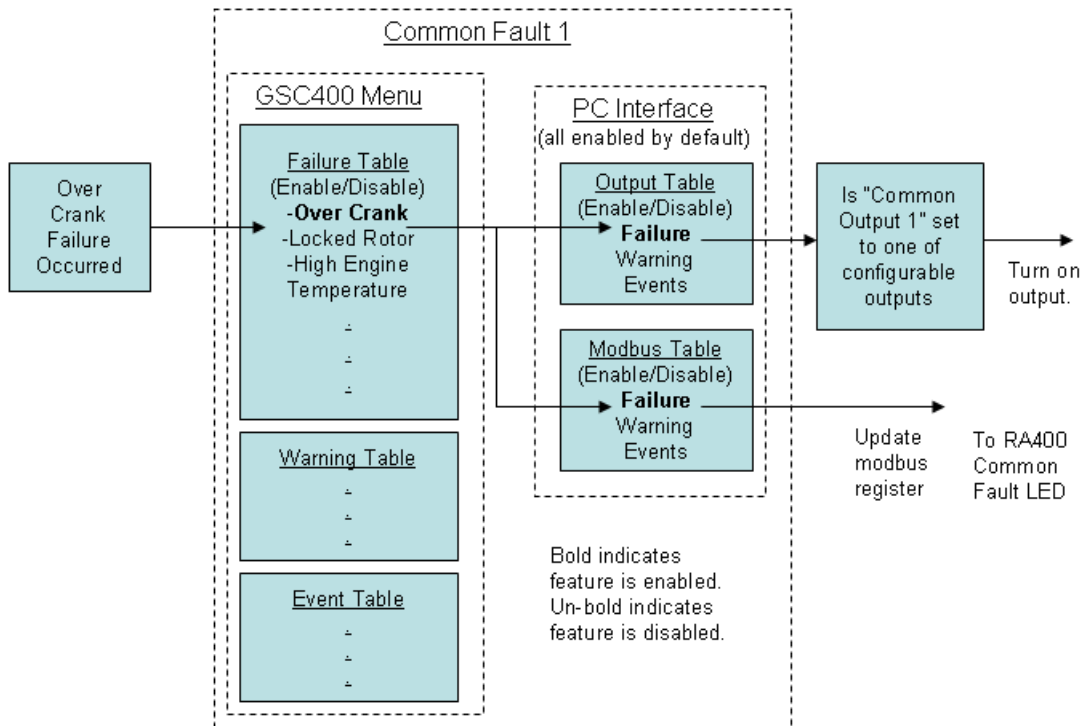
Common Fault 1

Over Crank Failure Occurred

GSC400 Menu

Failure Table
(Enable/Disable)
-Over Crank
-Locked Rotor
-High Engine Temperature
.
.
.

Warning Table
.
.
.

Event Table
.
.
.

PC Interface
(all enabled by default)

Output Table
(Enable/Disable)
Failure
Warning
Events

Modbus Table
(Enable/Disable)
Failure
Warning
Events

Is "Common Output 1" set to one of configurable outputs

Turn on output.

Update modbus register

To RA400 Common Fault LED

Bold indicates feature is enabled. Un-bold indicates feature is disabled.